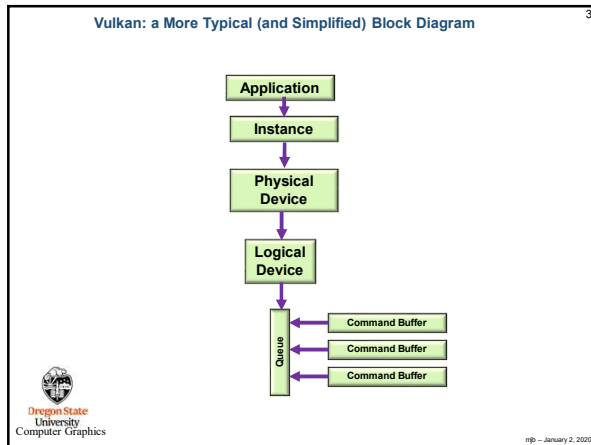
Vulkan: a More Typical (and Simplified) Block Diagram

3

Application

Instance

Physical Device

Logical Device

Queue

Command Buffer

Command Buffer

Command Buffer

Oregon State University Computer Graphics

mjb – January 2, 2020